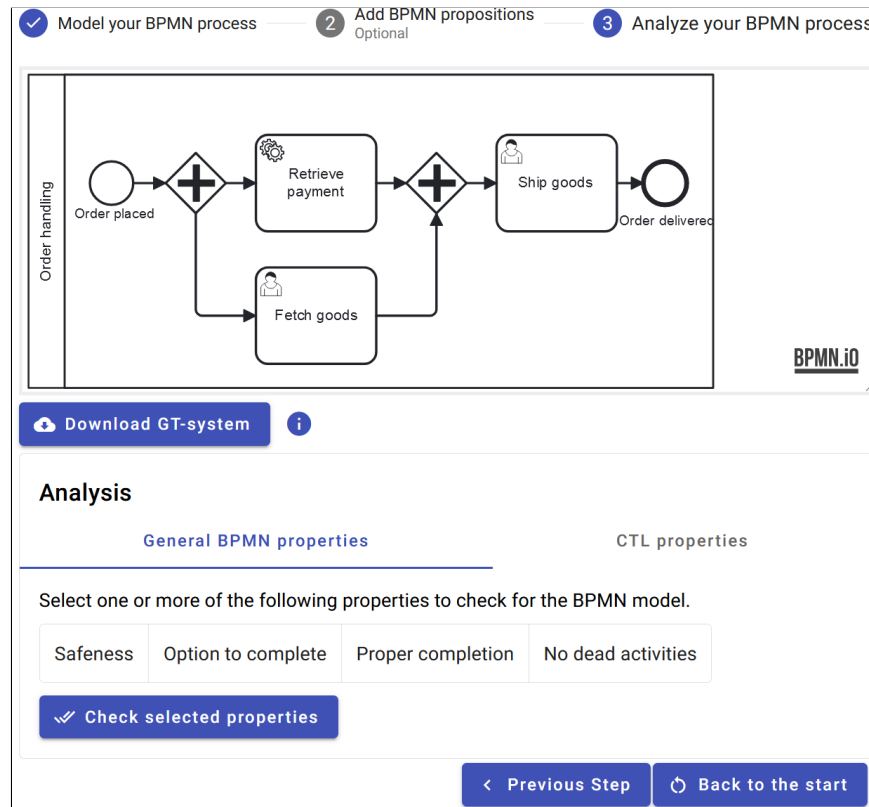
Model your BPMN process
2 Add BPMN propositions
Optional
3 Analyze your BPMN process

Order handling
Order placed
Retrieve payment
Fetch goods
Ship goods
Order delivered
BPMN.iO

Download GT-system

Analysis

General BPMN properties
CTL properties

Select one or more of the following properties to check for the BPMN model.

| Safeness | Option to complete | Proper completion | No dead activities |
|---|---|---|---|

Check selected properties

Previous Step
Back to the start